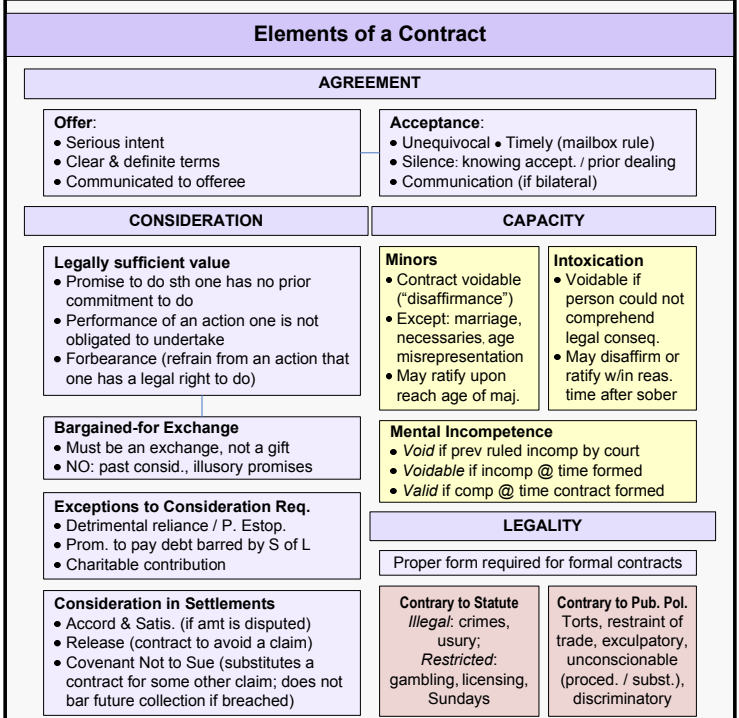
Elements of a Contract

AGREEMENT

Offer:
• Serious intent
• Clear & definite terms
• Communicated to offeree

Acceptance:
• Unequivocal • Timely (mailbox rule)
• Silence: knowing accept. / prior dealing
• Communication (if bilateral)

CONSIDERATION

Legally sufficient value
• Promise to do sth one has no prior commitment to do
• Performance of an action one is not obligated to undertake
• Forbearance (refrain from an action that one has a legal right to do)

Bargained-for Exchange
• Must be an exchange, not a gift
• NO: past consid., illusory promises

Exceptions to Consideration Req.
• Detrimental reliance / P. Estop.
• Prom. to pay debt barred by S of L
• Charitable contribution

Consideration in Settlements
• Accord & Satis. (if amt is disputed)
• Release (contract to avoid a claim)
• Covenant Not to Sue (substitutes a contract for some other claim; does not bar future collection if breached)

CAPACITY

Minors
• Contract voidable ("disaffirmance")
• Except: marriage, necessaries, age misrepresentation
• May ratify upon reach age of maj.

Intoxication
• Voidable if person could not comprehend legal conseq.
• May disaffirm or ratify w/in reas. time after sober

Mental Incompetence
• Void if prev ruled incomp by court
• Voidable if incomp @ time formed
• Valid if comp @ time contract formed

LEGALITY

Proper form required for formal contracts

Contrary to Statute
Illegal: crimes, usury;
Restricted: gambling, licensing, Sundays

Contrary to Pub. Pol.
Torts, restraint of trade, exculpatory, unconscionable (proced. / subst.), discriminatory